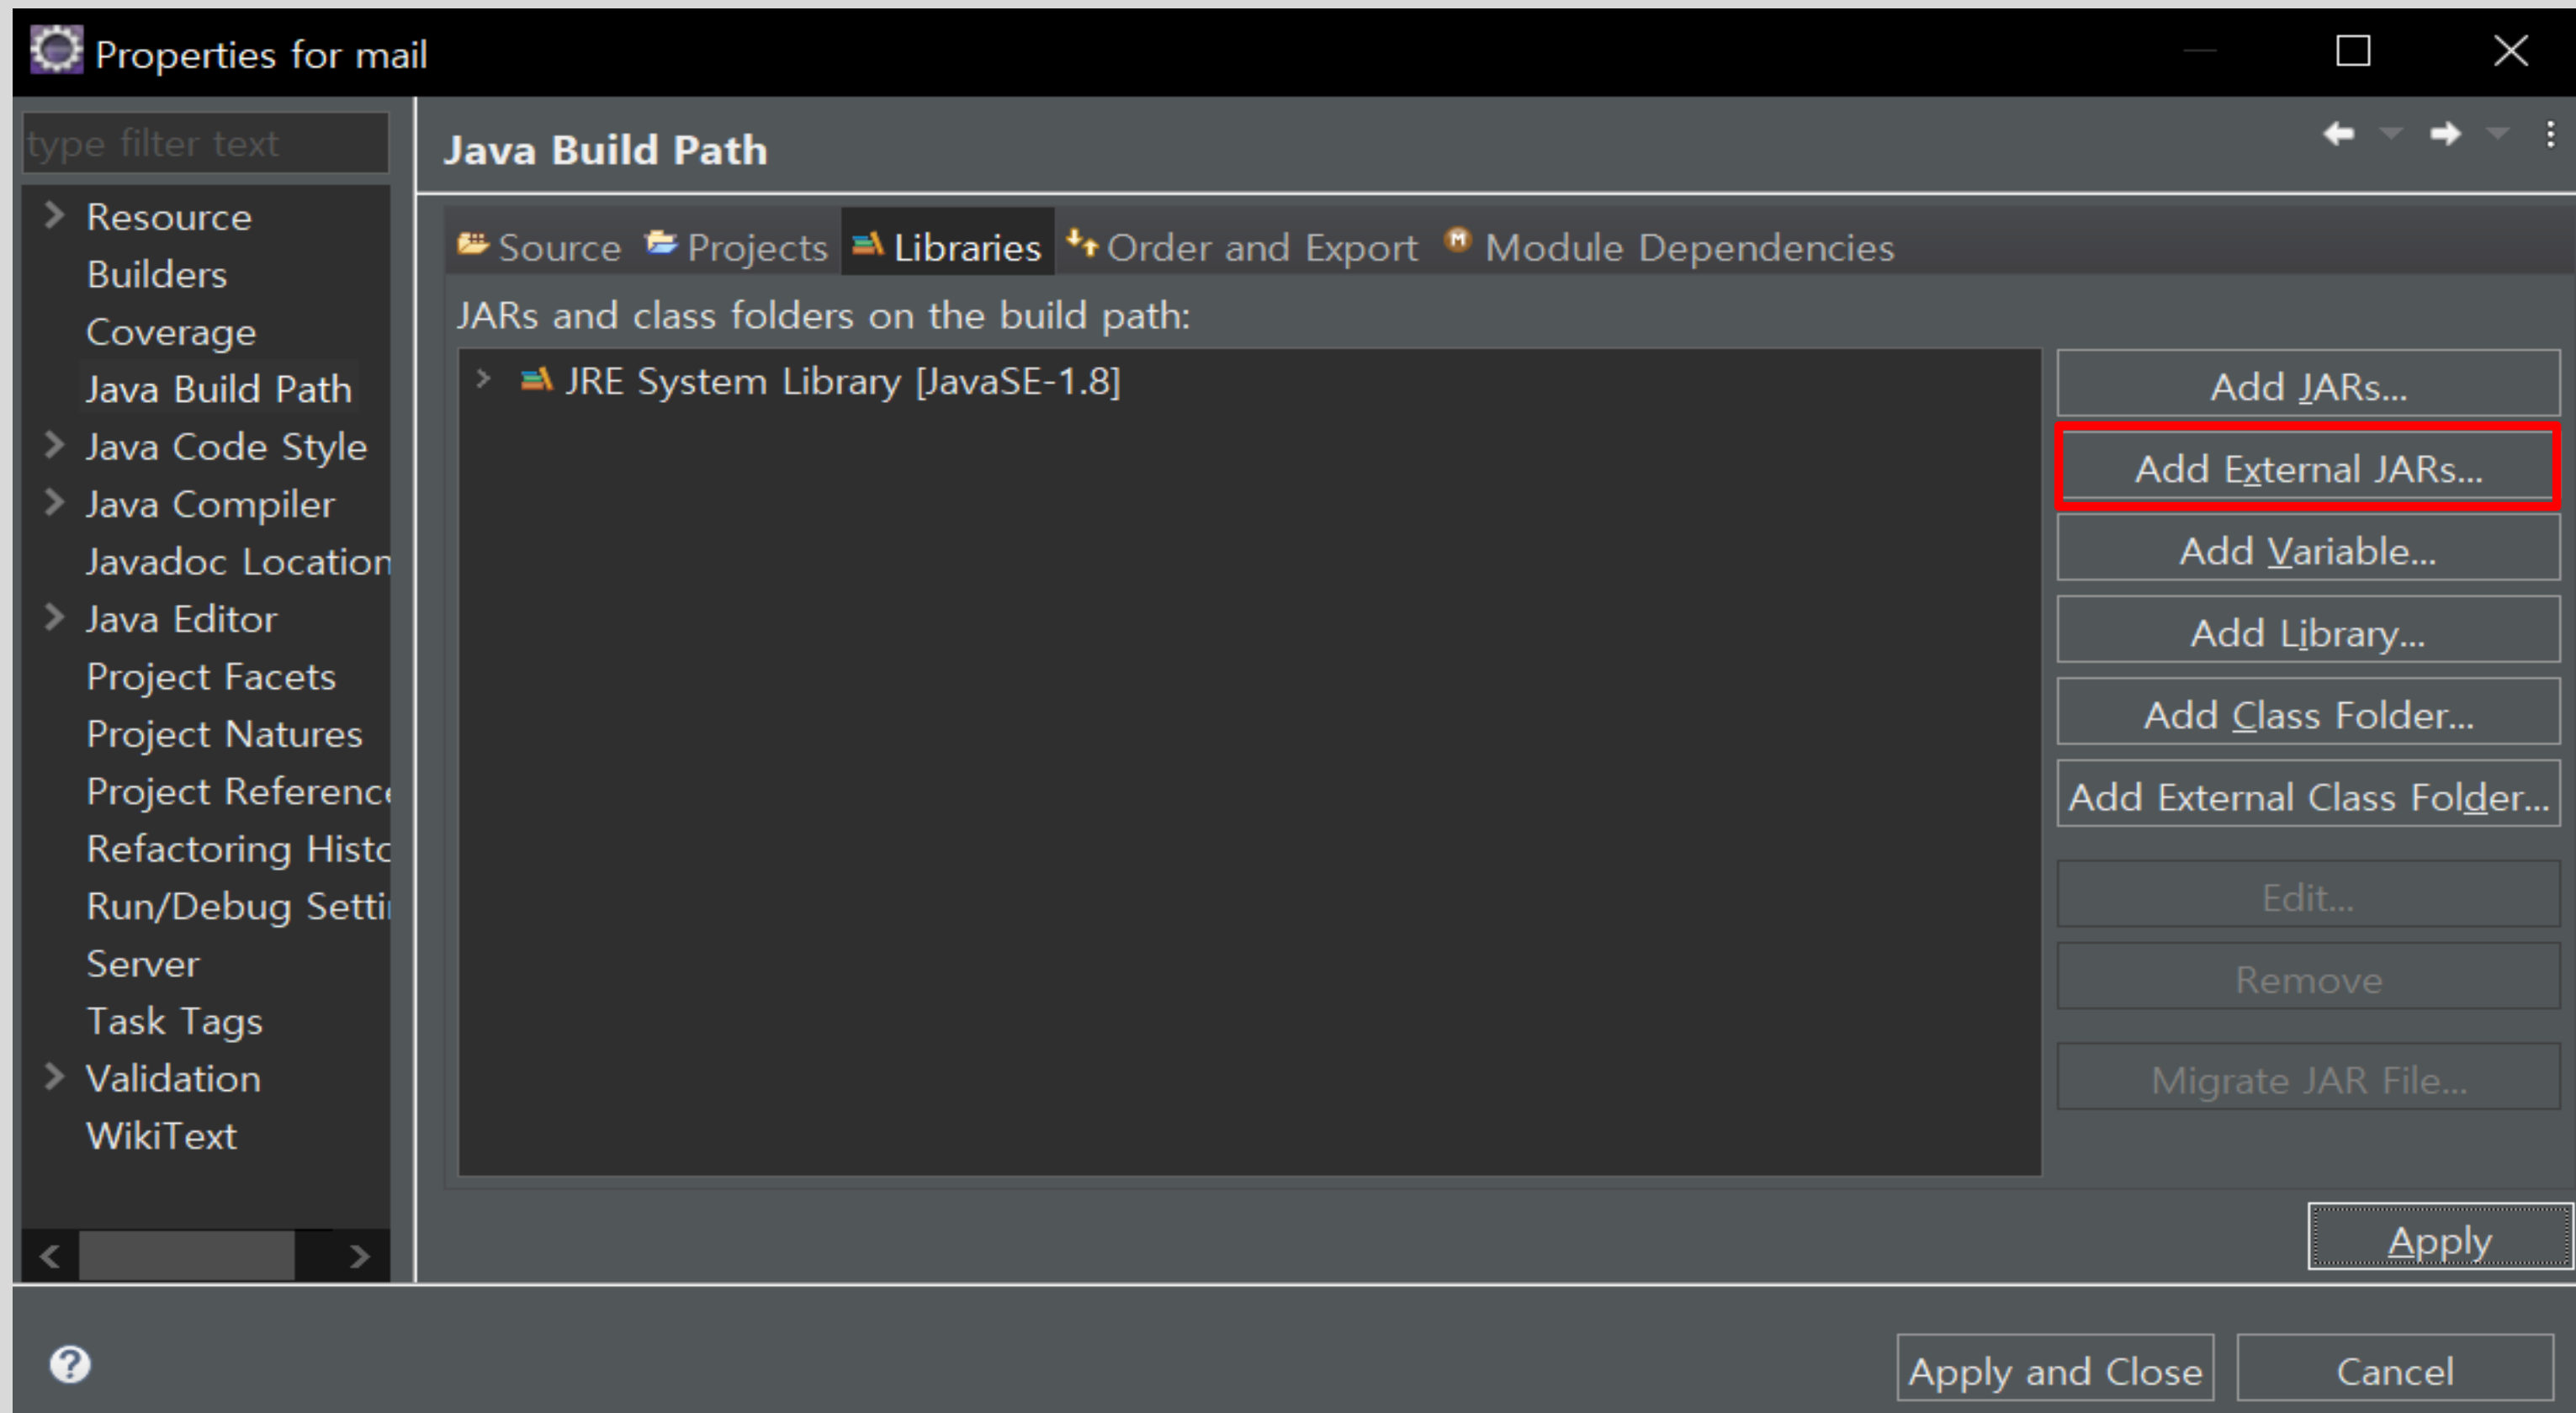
Properties for mail

type filter text

Resource
Builders
Coverage
Java Build Path
Java Code Style
Java Compiler
Javadoc Location
Java Editor
Project Facets
Project Natures
Project Reference
Refactoring Histo
Run/Debug Setti
Server
Task Tags
Validation
WikiText

Java Build Path

Source Projects Libraries Order and Export Module Dependencies

JARs and class folders on the build path:

JRE System Library [JavaSE-1.8]

Add JARs...
Add External JARs...
Add Variable...
Add Library...
Add Class Folder...
Add External Class Folder...
Edit...
Remove
Migrate JAR File...

Apply

Apply and Close
Cancel